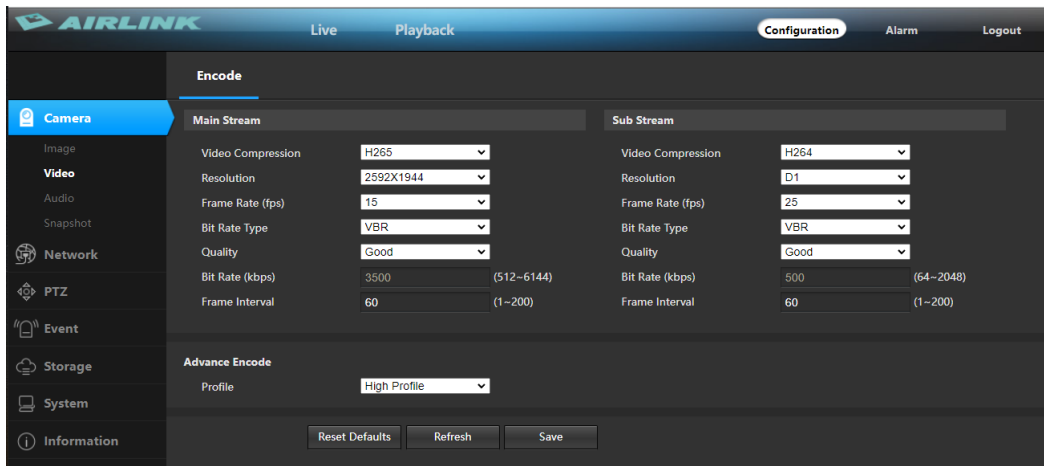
AIRLINK

Live Playback

Configuration Alarm Logout

Encode

Camera
Image
Video
Audio
Snapshot
Network
PTZ
Event
Storage
System
Information

Main Stream

| | | |
|---|---|---|
| Video Compression | H265 | |
| Resolution | 2592X1944 | |
| Frame Rate (fps) | 15 | |
| Bit Rate Type | VBR | |
| Quality | Good | |
| Bit Rate (kbps) | 3500 | (512~6144) |
| Frame Interval | 60 | (1~200) |

Sub Stream

| | | |
|---|---|---|
| Video Compression | H264 | |
| Resolution | D1 | |
| Frame Rate (fps) | 25 | |
| Bit Rate Type | VBR | |
| Quality | Good | |
| Bit Rate (kbps) | 500 | (64~2048) |
| Frame Interval | 60 | (1~200) |

Advance Encode
Profile High Profile

Reset Defaults Refresh Save